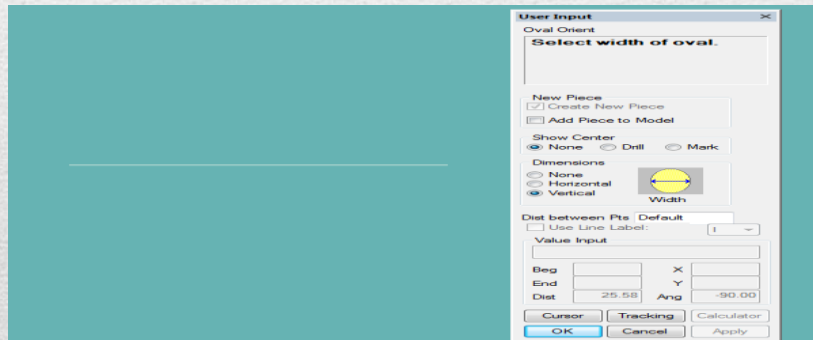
User Input
Oval Orient
Select width of oval.

New Piece
Create New Piece
Add Piece to Model

Show Center
None Drill Mark

Dimensions
None
Horizontal
Vertical
Width

Dist between Pts Default
Use Line Label: 1

Value Input

| Beg | | X | |
|---|---|---|---|
| End | | Y | |
| Dist | 25.58 | Ang | -90.00 |

Cursor Tracking Calculator
OK Cancel Apply